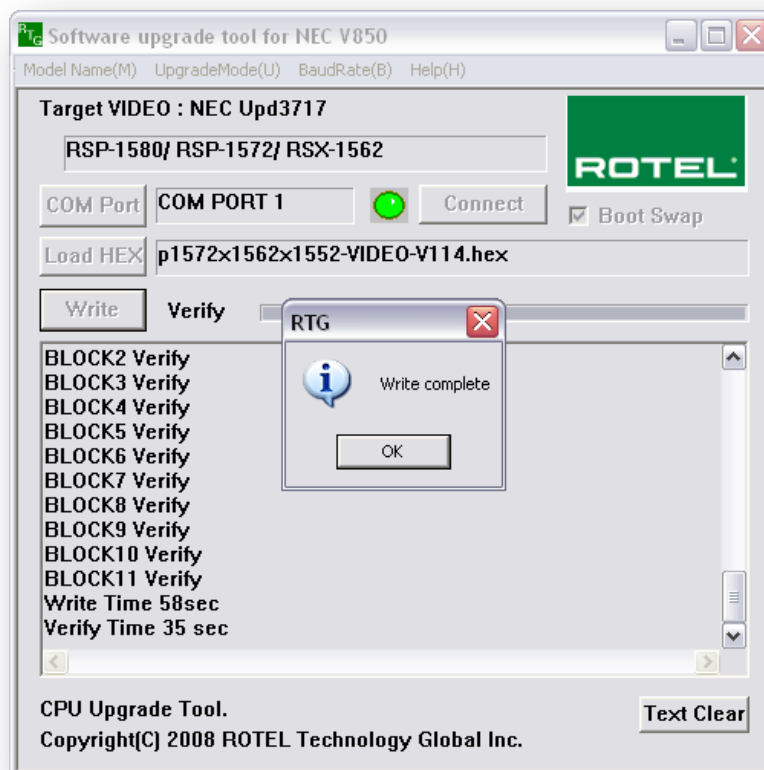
RTG Software upgrade tool for NEC V850

Model Name(M) UpgradeMode(U) BaudRate(B) Help(H)

Target VIDEO : NEC Upd3717

RSP-1580/ RSP-1572/ RSX-1562

ROTEL

COM Port COM PORT 1 Connect

Boot Swap

Load HEX p1572x1562x1552-VIDEO-V114.hex

Write Verify

RTG

Write complete

OK

BLOCK2 Verify
BLOCK3 Verify
BLOCK4 Verify
BLOCK5 Verify
BLOCK6 Verify
BLOCK7 Verify
BLOCK8 Verify
BLOCK9 Verify
BLOCK10 Verify
BLOCK11 Verify
Write Time 58sec
Verify Time 35 sec

CPU Upgrade Tool.
Copyright(C) 2008 ROTEL Technology Global Inc.

Text Clear